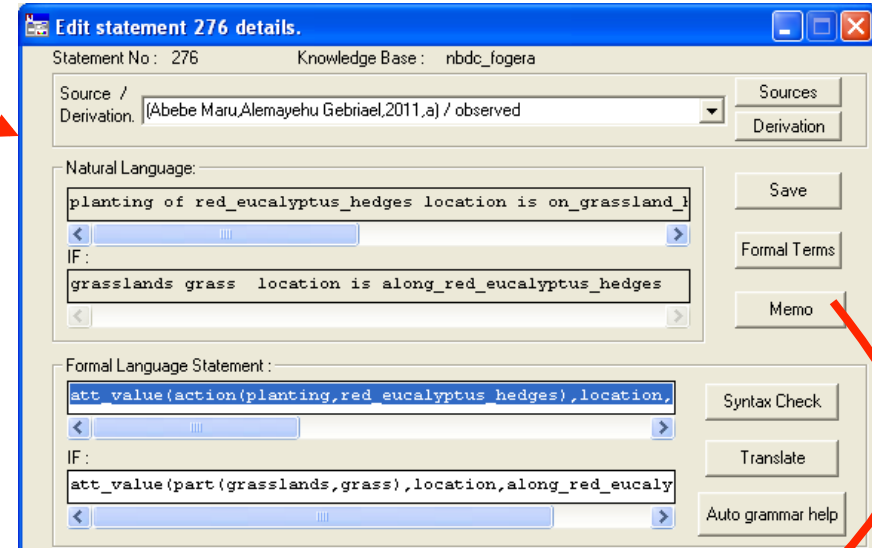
Edit statement 276 details.

Statement No : 276

Knowledge Base : nbdc_fogera

Source / Derivation.

(Abebe Maru,Alemayehu Gebriael,2011,a) / observed

Sources

Derivation

Natural Language:

planting of red_eucalyptus_hedges location is on_grassland_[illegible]

IF :

grasslands grass location is along_red_eucalyptus_hedges

Save

Formal Terms

Memo

Formal Language Statement :

att_value(action(planting,red_eucalyptus_hedges),location,

IF :

att_value(part(grasslands,grass),location,along_red_eucaly

Syntax Check

Translate

Auto grammar help